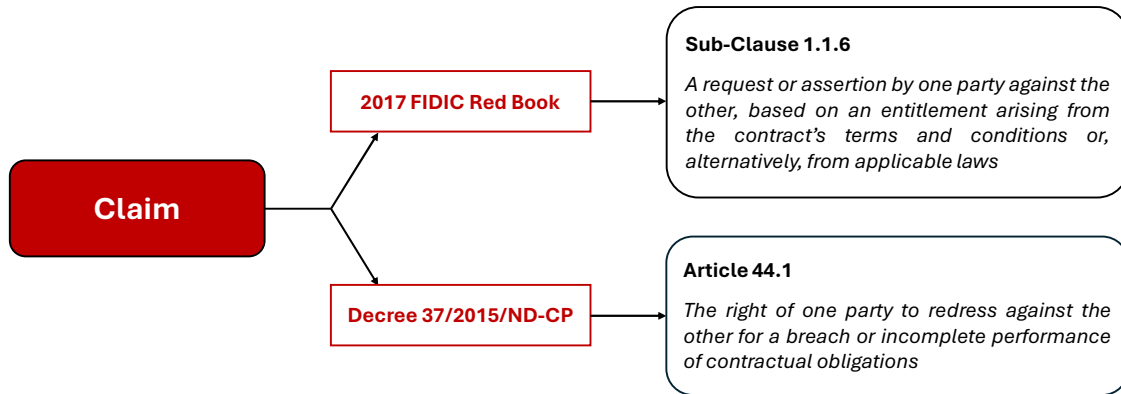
Claim

2017 FIDIC Red Book

Sub-Clause 1.1.6

A request or assertion by one party against the other, based on an entitlement arising from the contract's terms and conditions or, alternatively, from applicable laws

Decree 37/2015/ND-CP

Article 44.1

The right of one party to redress against the other for a breach or incomplete performance of contractual obligations